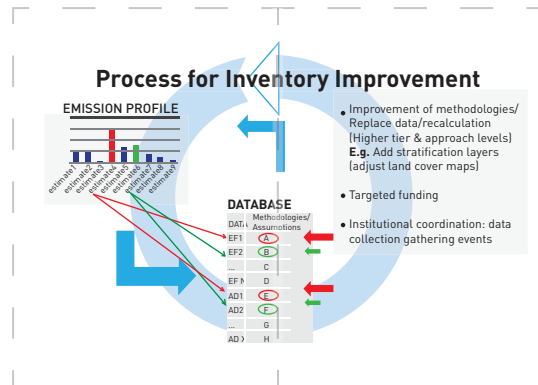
Process for Inventory Improvement

EMISSION PROFILE

estimate1 estimate2 estimate3 estimate4 estimate5 estimate6 estimate7 estimate8 estimate9

DATABASE

| DATA | Methodologies/ Assumptions |
|---|---|
| EF1 | A |
| EF2 | B |
| ... | C |
| EF N | D |
| AD1 | E |
| AD2 | F |
| ... | G |
| AD X | H |

• Improvement of methodologies/ Replace data/recalculation (Higher tier & approach levels) **E.g.** Add stratification layers (adjust land cover maps)

• Targeted funding

• Institutional coordination: data collection gathering events